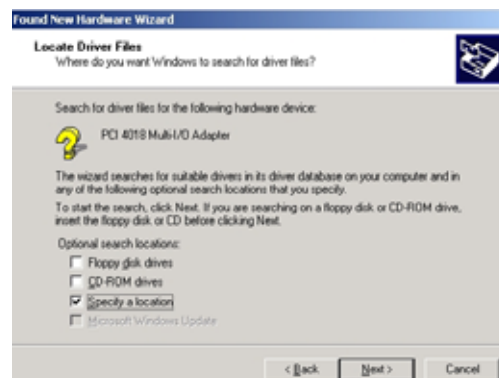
Found New Hardware Wizard

Locate Driver Files
Where do you want Windows to search for driver files?

Search for driver files for the following hardware device:

PCI 4018 Multi-I/O Adapter

The wizard searches for suitable drivers in its driver database on your computer and in any of the following optional search locations that you specify.

To start the search, click Next. If you are searching on a floppy disk or CD-ROM drive, insert the floppy disk or CD before clicking Next.

Optional search locations:

Floppy disk drives

CD-ROM drives

Specify a location

Microsoft Windows Update

< Back Next > Cancel